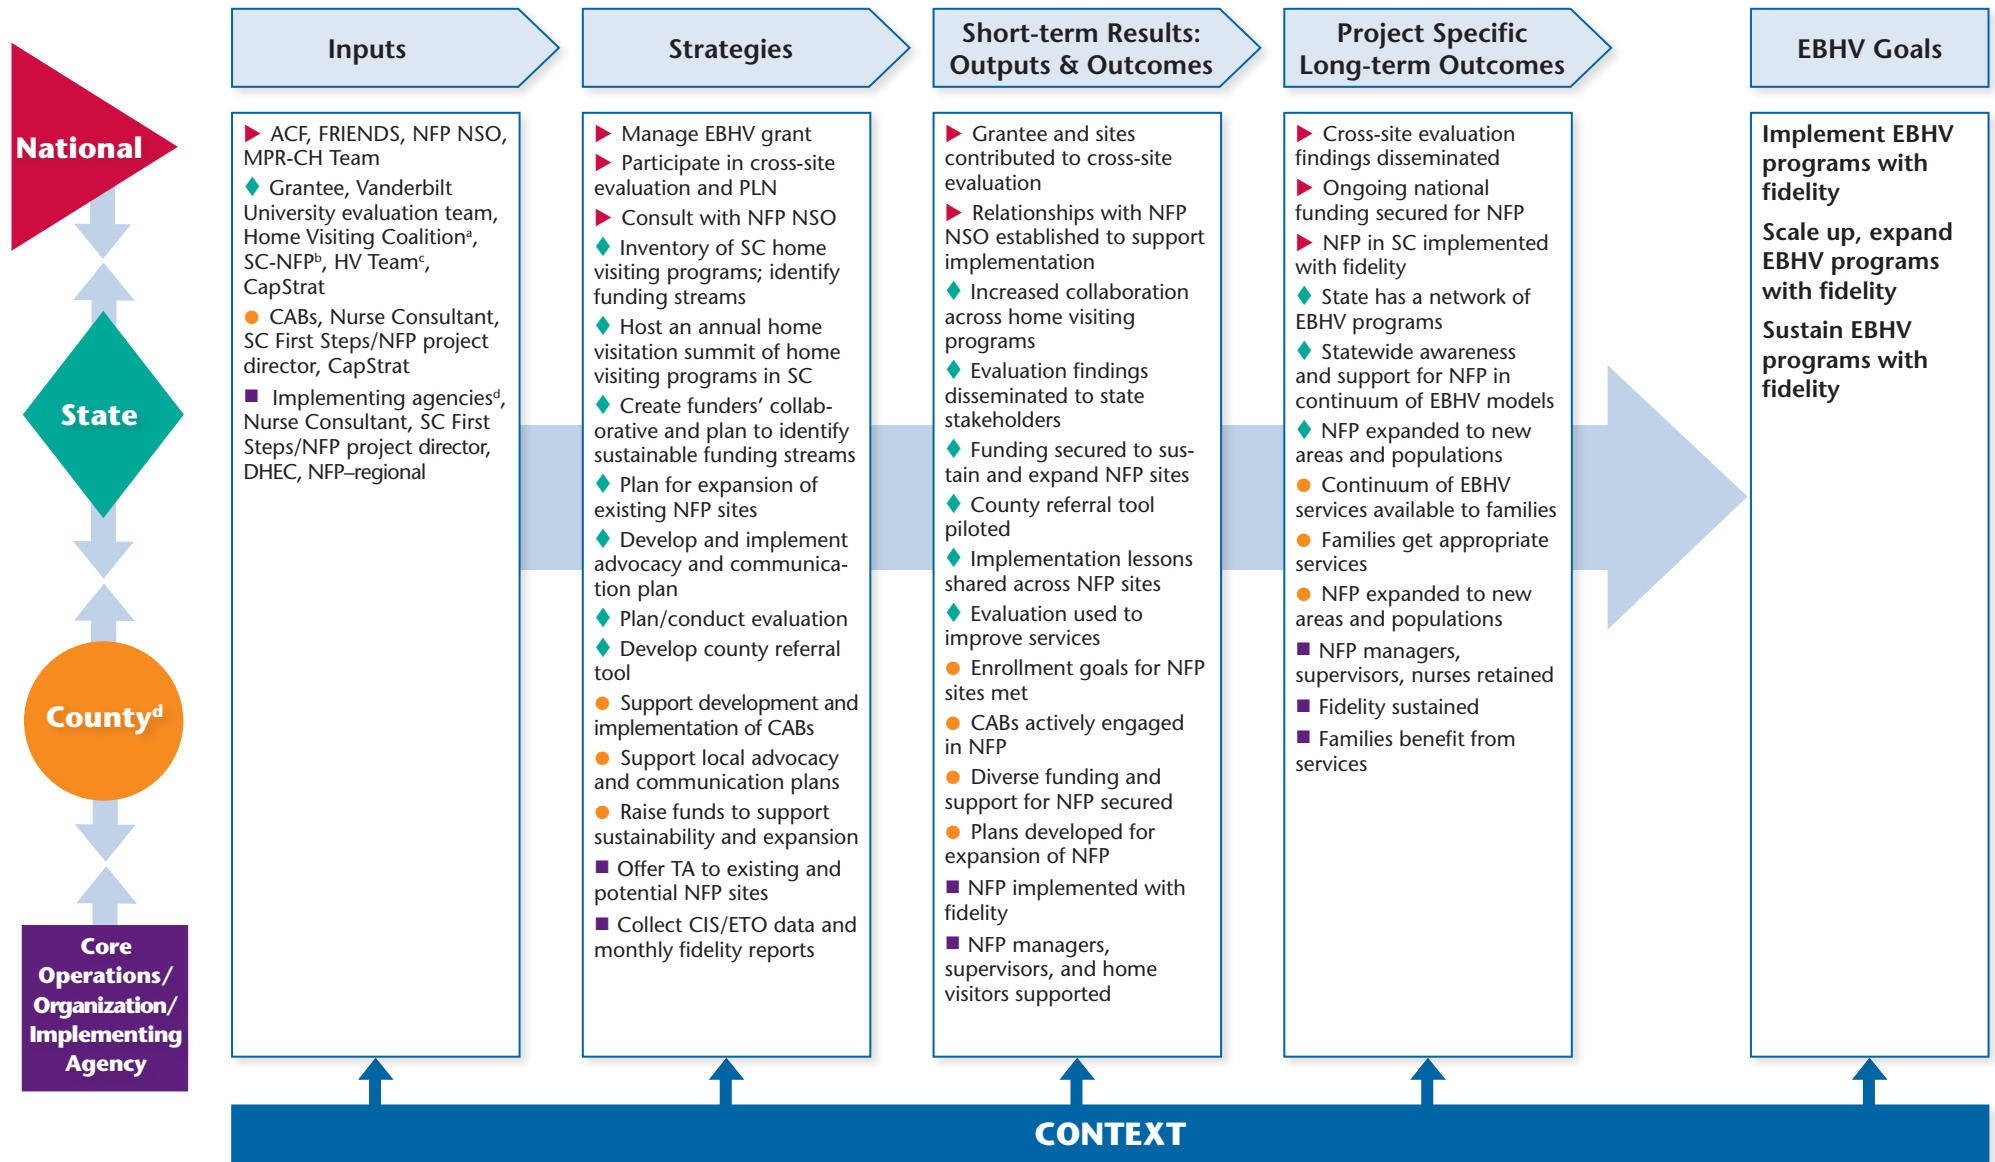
National

State

County$^{d}$

Core Operations/ Organization/ Implementing Agency

Inputs

Strategies

Short-term Results: Outputs & Outcomes

Project Specific Long-term Outcomes

EBHV Goals

ACF, FRIENDS, NFP NSO, MPR-CH Team

Grantee, Vanderbilt University evaluation team, Home Visiting Coalition$^{a}$, SC-NFP$^{b}$, HV Team$^{c}$, CapStrat

CABs, Nurse Consultant, SC First Steps/NFP project director, CapStrat

Implementing agencies$^{d}$, Nurse Consultant, SC First Steps/NFP project director, DHEC, NFP–regional

Manage EBHV grant

Participate in cross-site evaluation and PLN

Consult with NFP NSO

Inventory of SC home visiting programs; identify funding streams

Host an annual home visitation summit of home visiting programs in SC

Create funders' collaborative and plan to identify sustainable funding streams

Plan for expansion of existing NFP sites

Develop and implement advocacy and communication plan

Plan/conduct evaluation

Develop county referral tool

Support development and implementation of CABs

Support local advocacy and communication plans

Raise funds to support sustainability and expansion

Offer TA to existing and potential NFP sites

Collect CIS/ETO data and monthly fidelity reports

Grantee and sites contributed to cross-site evaluation

Relationships with NFP NSO established to support implementation

Increased collaboration across home visiting programs

Evaluation findings disseminated to state stakeholders

Funding secured to sustain and expand NFP sites

County referral tool piloted

Implementation lessons shared across NFP sites

Evaluation used to improve services

Enrollment goals for NFP sites met

CABs actively engaged in NFP

Diverse funding and support for NFP secured

Plans developed for expansion of NFP

NFP implemented with fidelity

NFP managers, supervisors, and home visitors supported

Cross-site evaluation findings disseminated

Ongoing national funding secured for NFP

NFP in SC implemented with fidelity

State has a network of EBHV programs

Statewide awareness and support for NFP in continuum of EBHV models

NFP expanded to new areas and populations

Continuum of EBHV services available to families

Families get appropriate services

NFP expanded to new areas and populations

NFP managers, supervisors, nurses retained

Fidelity sustained

Families benefit from services

Implement EBHV programs with fidelity

Scale up, expand EBHV programs with fidelity

Sustain EBHV programs with fidelity

CONTEXT